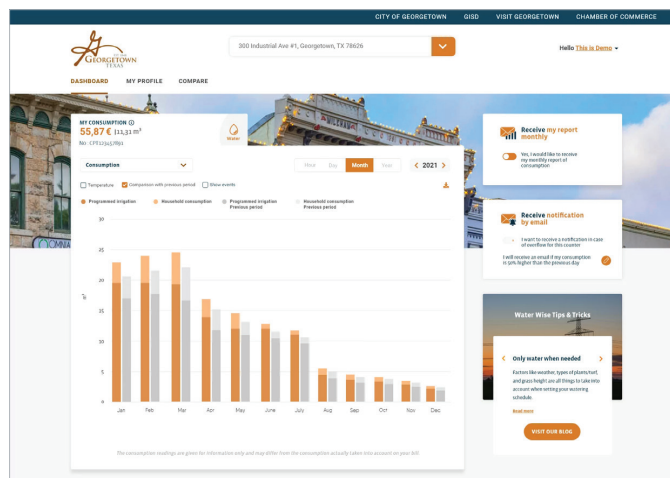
CITY OF GEORGETOWN GISD VISIT GEORGETOWN CHAMBER OF COMMERCE

GEORGETOWN TEXAS

300 Industrial Ave #1, Georgetown, TX 78626

Hello This is Demo

DASHBOARD MY PROFILE COMPARE

MY CONSUMPTION
55,87 € (11,33 m³)
No. CPT12345789

Water

Consumption

Hour Day Month Year

2021

Temperature Comparison with previous period Show events

Programmed irrigation Household consumption Programmed irrigation Previous period Household consumption Previous period

30
25
20
15
10
5
0

m³

Jan Feb Mar Apr May June July Aug Sep Oct Nov Dec

The consumption readings are given for information only and may differ from the consumption actually taken into account on your bill.

Receive my report monthly

Yes, I would like to receive my monthly report of consumption

Receive notification by email

I want to receive a notification in case of overflow for this counter

I will receive an email if my consumption is 50% higher than the previous day

Water Wise Tips & Tricks

Only water when needed

Factors like weather, types of plants/turf, and grass height are all things to take into account when setting your watering schedule.

Read more

VISIT OUR BLOG